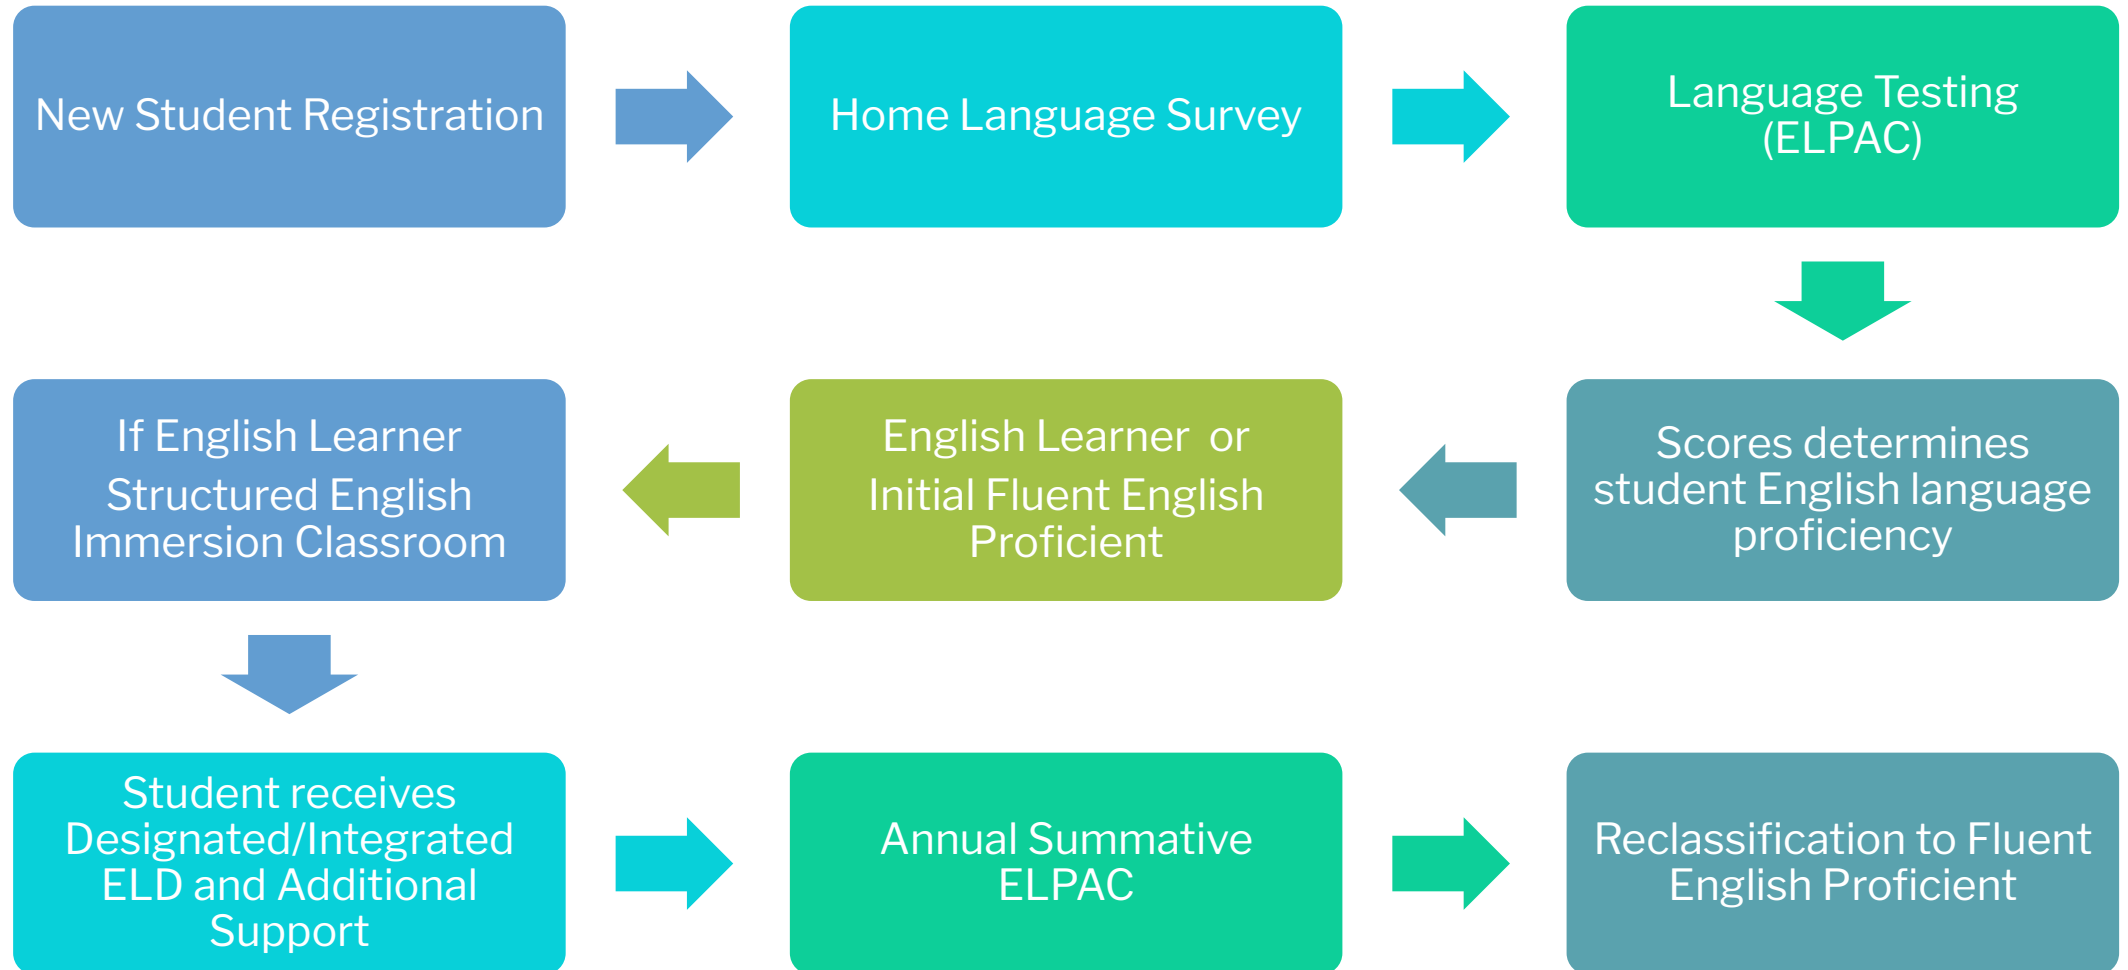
New Student Registration

Home Language Survey

Language Testing (ELPAC)

Scores determines student English language proficiency

English Learner or Initial Fluent English Proficient

If English Learner Structured English Immersion Classroom

Student receives Designated/Integrated ELD and Additional Support

Annual Summative ELPAC

Reclassification to Fluent English Proficient